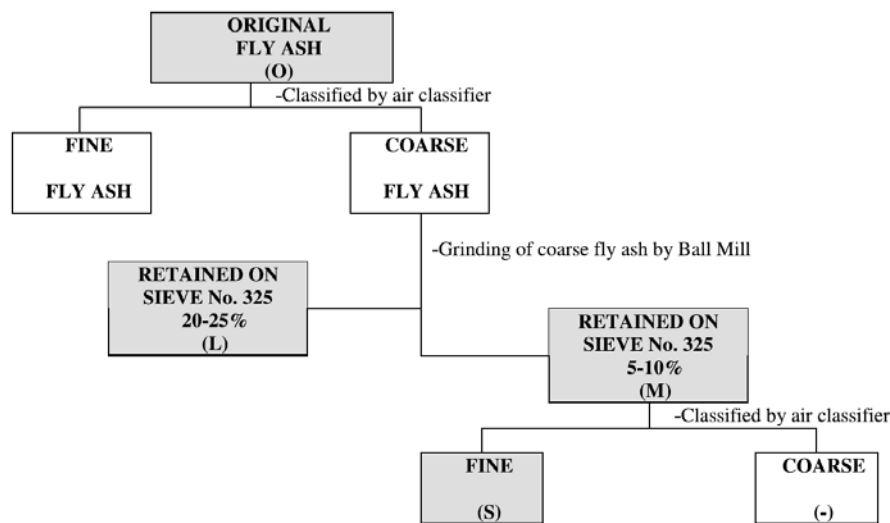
ORIGINAL FLY ASH (O)

-Classified by air classifier

FINE

FLY ASH

COARSE

FLY ASH

-Grinding of coarse fly ash by Ball Mill

RETAINED ON SIEVE No. 325 20-25% (L)

RETAINED ON SIEVE No. 325 5-10% (M)

-Classified by air classifier

FINE

(S)

COARSE

(-)